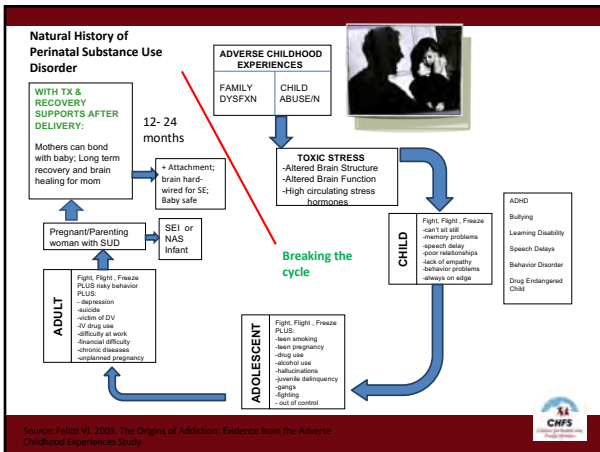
Natural History of Perinatal Substance Use Disorder

ADVERSE CHILDHOOD EXPERIENCES

FAMILY DYSFXN

CHILD ABUSE/N

WITH TX & RECOVERY SUPPORTS AFTER DELIVERY:

Mothers can bond with baby; Long term recovery and brain healing for mom

12- 24 months

+ Attachment; brain hard-wired for SE; Baby safe

TOXIC STRESS
-Altered Brain Structure
-Altered Brain Function
-High circulating stress hormones

Pregnant/Parenting woman with SUD

SEI or NAS Infant

Breaking the cycle

CHILD

Fight, Flight , Freeze
-can't sit still
-memory problems
-speech delay
-poor relationships
-lack of empathy
-behavior problems
-always on edge

ADHD

Bullying

Learning Disability

Speech Delays

Behavior Disorder

Drug Endangered Child

ADULT

Fight, Flight , Freeze PLUS risky behavior PLUS:
- depression
-suicide
-victim of DV
-IV drug use
-difficulty at work
-financial difficulty
-chronic diseases
-unplanned pregnancy

ADOLESCENT

Fight, Flight , Freeze PLUS:
-teen smoking
-teen pregnancy
-drug use
-alcohol use
-hallucinations
-juvenile delinquency
-gangs
-fighting
- out of control

CHFS

Source: Felitti VJ. 2003. The Origins of Addiction: Evidence from the Adverse Childhood Experiences Study.